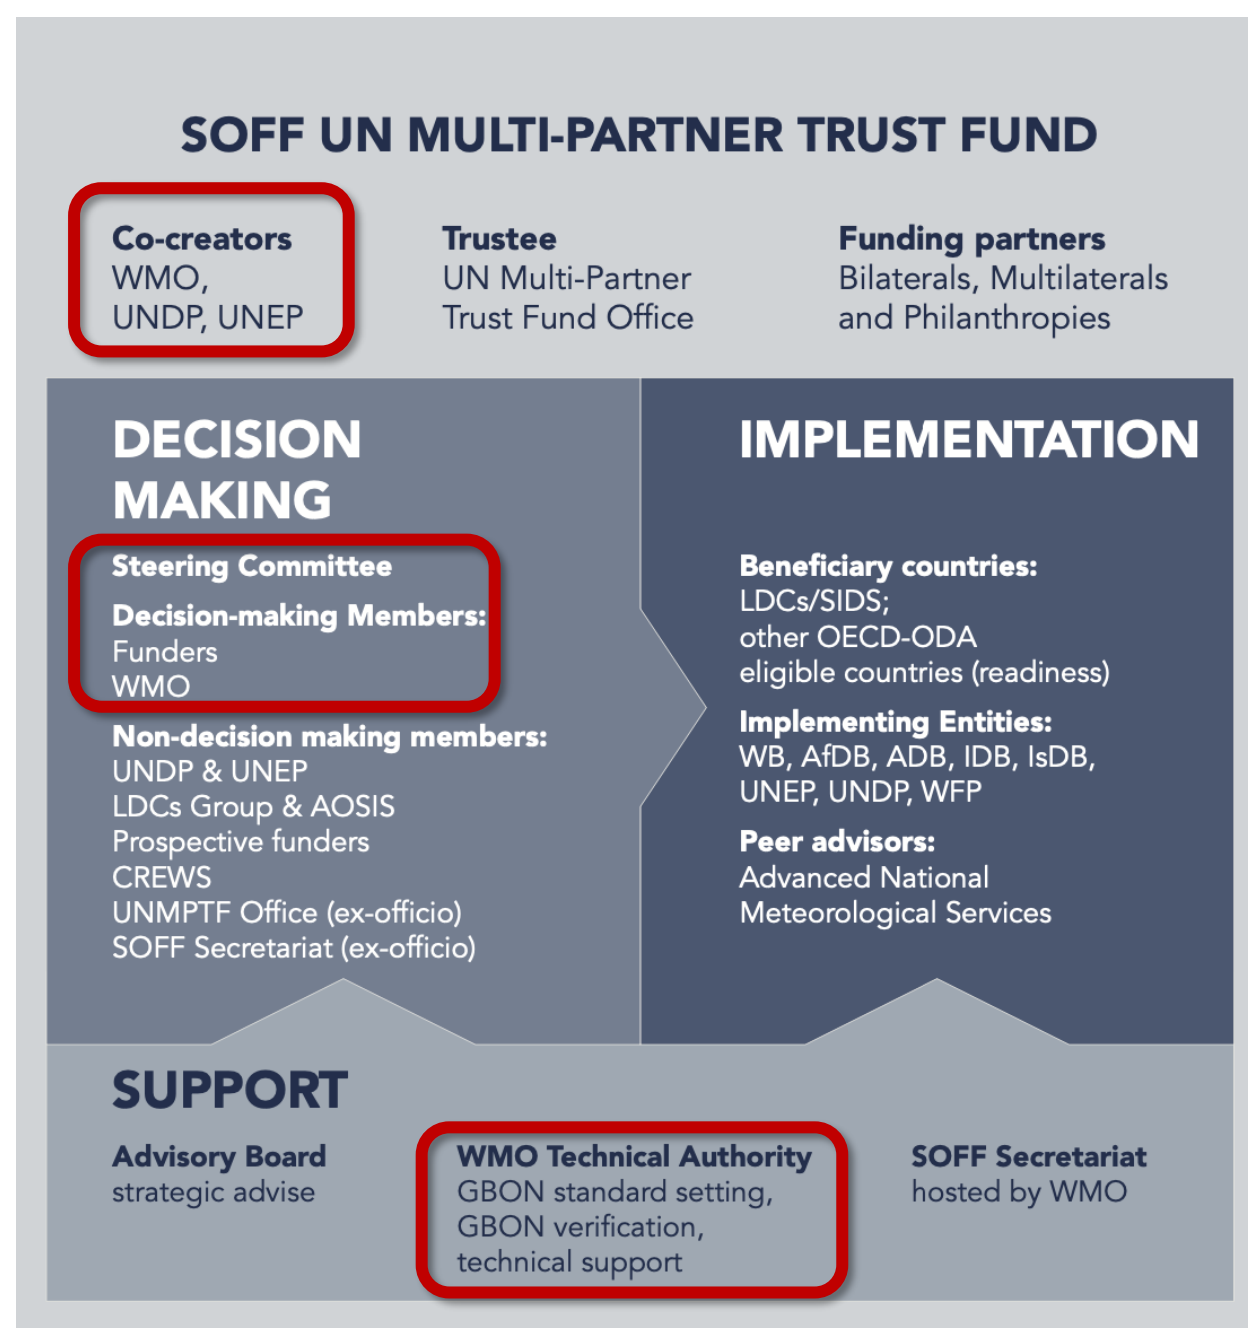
SOFF UN MULTI-PARTNER TRUST FUND

Co-creators
WMO,
UNDP, UNEP

Trustee
UN Multi-Partner
Trust Fund Office

Funding partners
Bilaterals, Multilaterals
and Philanthropies

DECISION MAKING

Steering Committee

Decision-making Members:
Funders
WMO

Non-decision making members:
UNDP & UNEP
LDCs Group & AOSIS
Prospective funders
CREWS
UNMPTF Office (ex-officio)
SOFF Secretariat (ex-officio)

IMPLEMENTATION

Beneficiary countries:
LDCs/SIDS;
other OECD-ODA
eligible countries (readiness)

Implementing Entities:
WB, AfDB, ADB, IDB, IsDB,
UNEP, UNDP, WFP

Peer advisors:
Advanced National
Meteorological Services

SUPPORT

Advisory Board
strategic advise

WMO Technical Authority
GBON standard setting,
GBON verification,
technical support

SOFF Secretariat
hosted by WMO